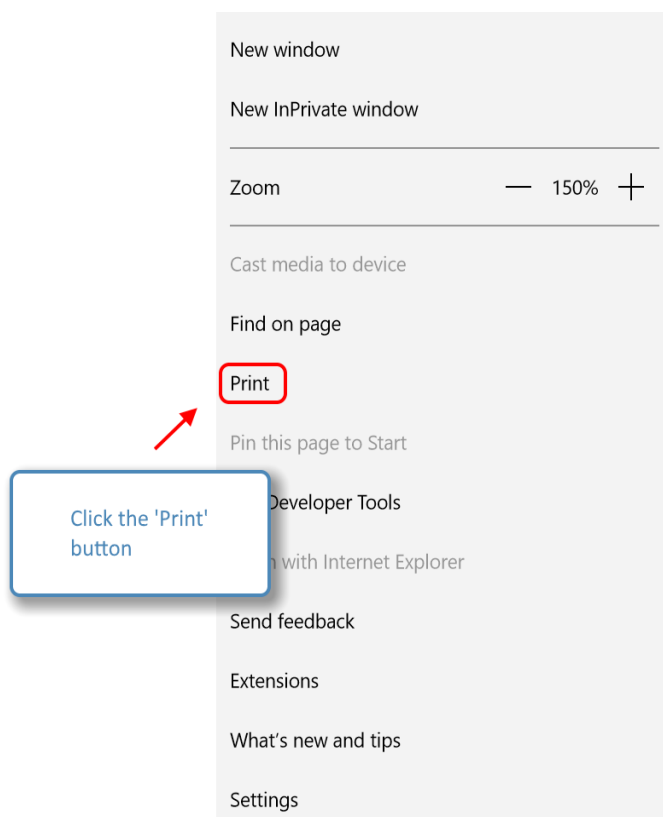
New window

New InPrivate window

Zoom — 150% +

Cast media to device

Find on page

Print

Pin this page to Start

Click the 'Print' button

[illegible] Developer Tools

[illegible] with Internet Explorer

Send feedback

Extensions

What's new and tips

Settings